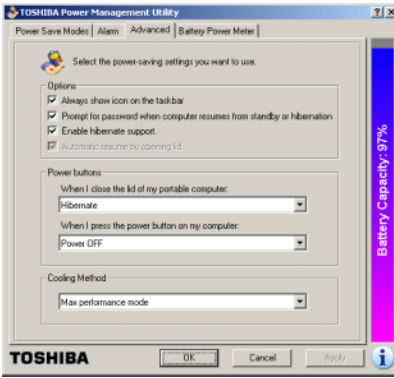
TOSHIBA Power Management Utility

?
X

Power Save Modes | Alarm | Advanced | Battery Power Meter

Select the power-saving settings you want to use.

Options

Always show icon on the taskbar

Prompt for password when computer resumes from standby or hibernation

Enable hibernate support.

Automatic resume by opening lid

Power buttons

When I close the lid of my portable computer:

Hibernate

When I press the power button on my computer:

Power OFF

Cooling Method

Max performance mode

Battery Capacity: 97%

TOSHIBA

OK

Cancel

Apply